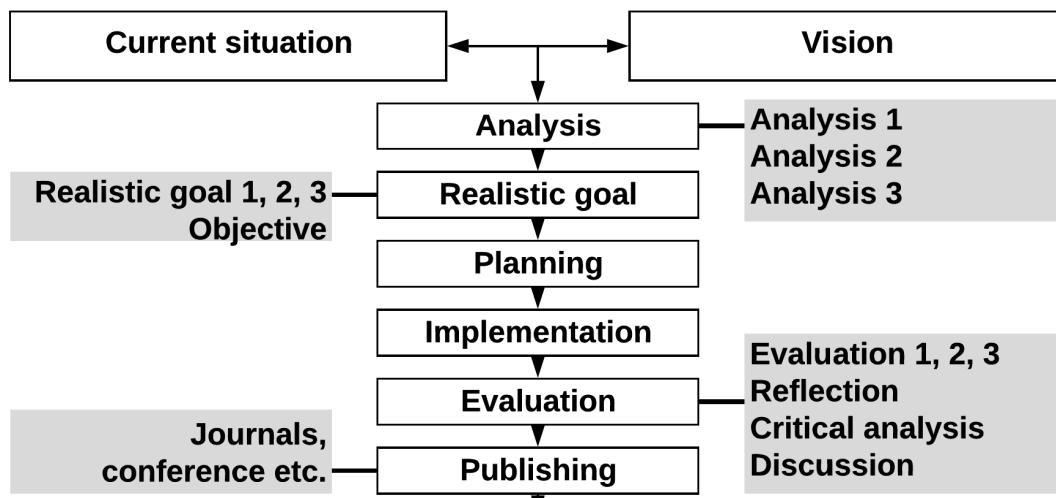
Current situation

Vision

Analysis

Analysis 1
Analysis 2
Analysis 3

Realistic goal 1, 2, 3
Objective

Realistic goal

Planning

Implementation

Evaluation 1, 2, 3
Reflection
Critical analysis
Discussion

Evaluation

Journals,
conference etc.

Publishing